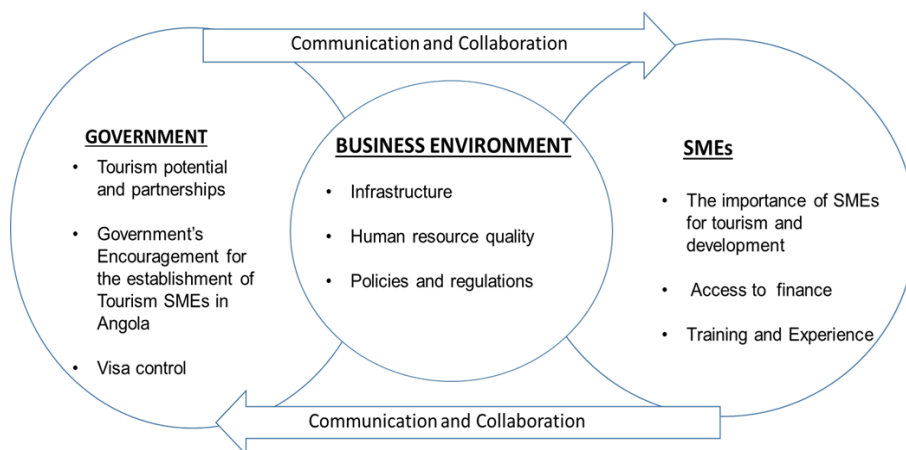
Communication and Collaboration

GOVERNMENT

- Tourism potential and partnerships
- Government's Encouragement for the establishment of Tourism SMEs in Angola
- Visa control

BUSINESS ENVIRONMENT

- Infrastructure
- Human resource quality
- Policies and regulations

SMEs

- The importance of SMEs for tourism and development
- Access to finance
- Training and Experience

Communication and Collaboration